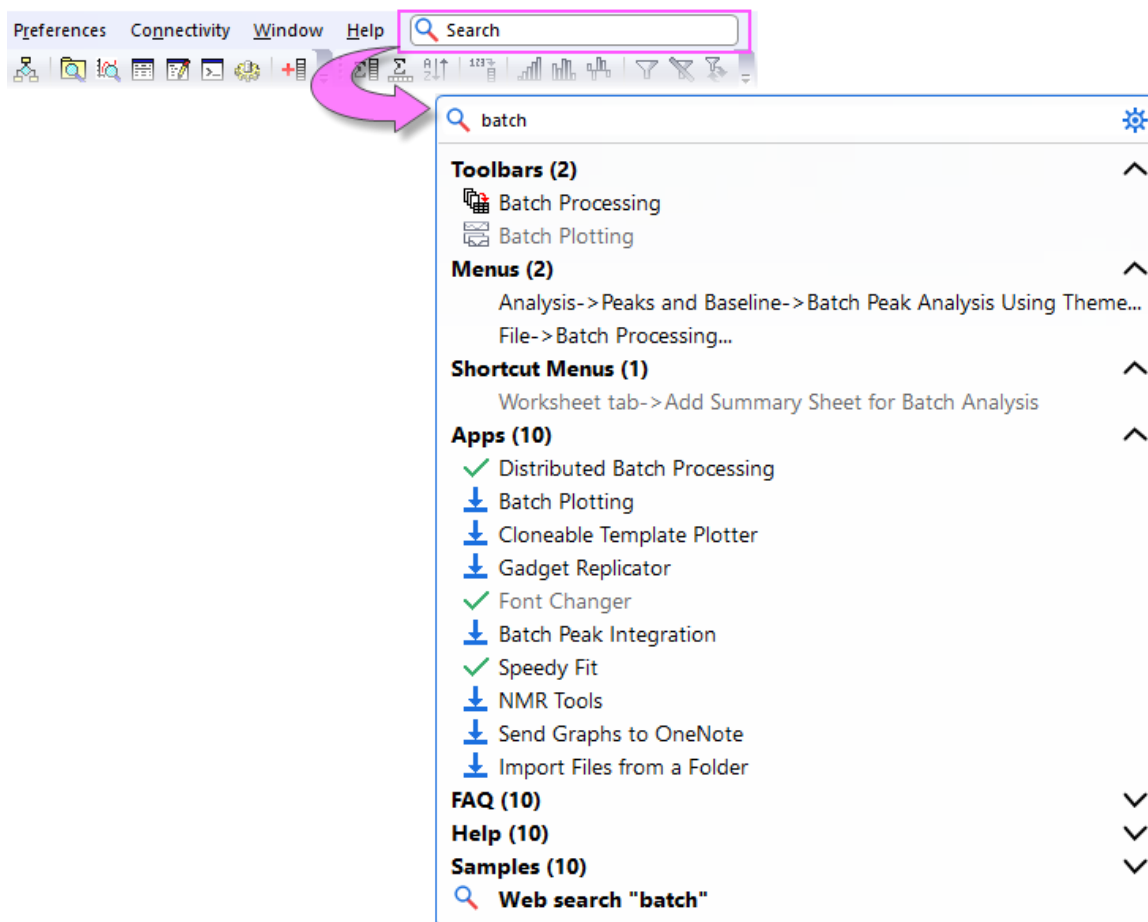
Preferences Connectivity Window Help Search

batch

Toolbars (2)
Batch Processing
Batch Plotting
Menus (2)
Analysis->Peaks and Baseline->Batch Peak Analysis Using Theme...
File->Batch Processing...
Shortcut Menus (1)
Worksheet tab->Add Summary Sheet for Batch Analysis
Apps (10)
Distributed Batch Processing
Batch Plotting
Cloneable Template Plotter
Gadget Replicator
Font Changer
Batch Peak Integration
Speedy Fit
NMR Tools
Send Graphs to OneNote
Import Files from a Folder
FAQ (10)
Help (10)
Samples (10)
Web search "batch"